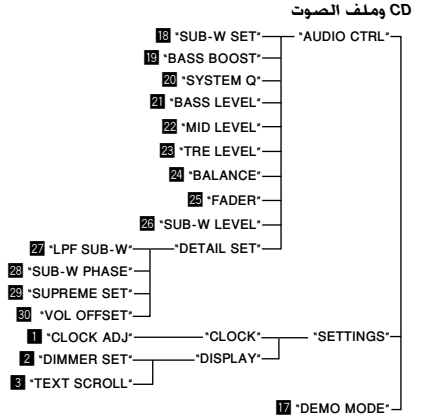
CD وملف الصوت

18 "SUB-W SET"

19 "BASS BOOST"

20 "SYSTEM Q"

21 "BASS LEVEL"

22 "MID LEVEL"

23 "TRE LEVEL"

24 "BALANCE"

25 "FADER"

26 "SUB-W LEVEL"

"AUDIO CTRL"

27 "LPF SUB-W"

28 "SUB-W PHASE"

29 "SUPREME SET"

30 "VOL OFFSET"

"DETAIL SET"

1 "CLOCK ADJ"

"CLOCK"

2 "DIMMER SET"

3 "TEXT SCROLL"

"DISPLAY"

"SETTINGS"

17 "DEMO MODE"